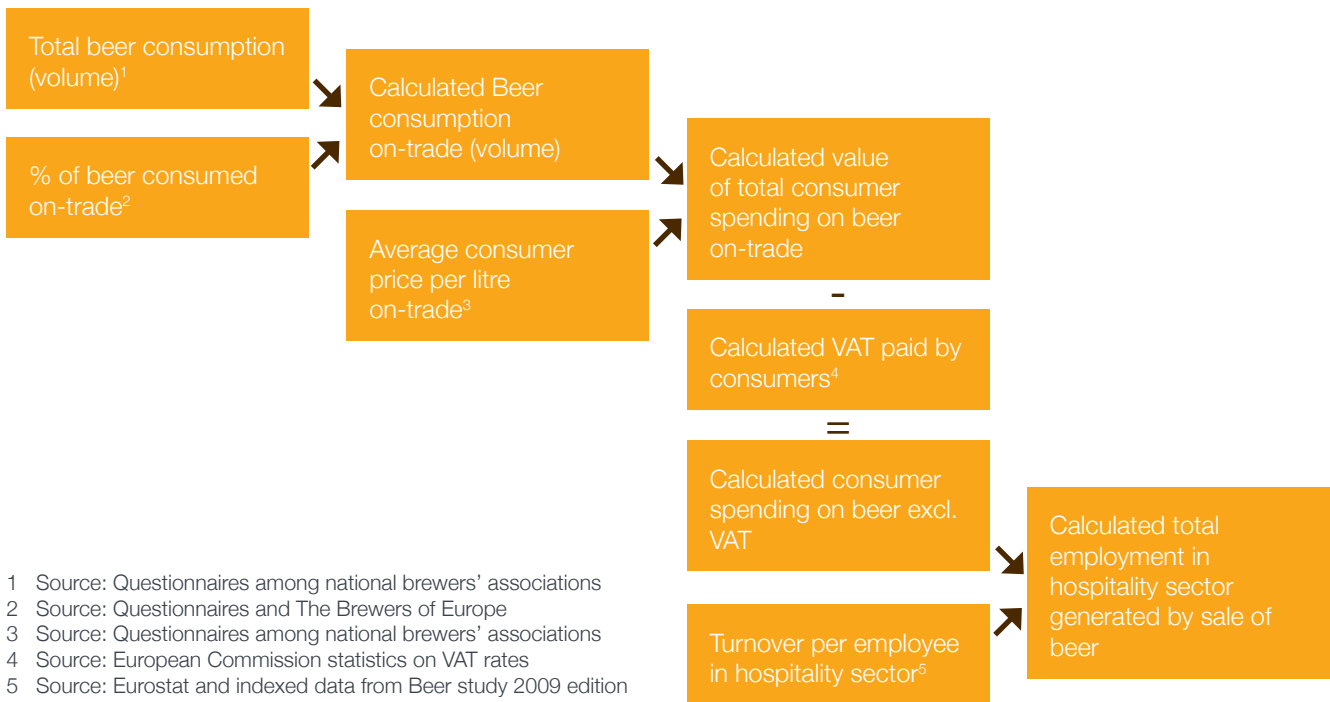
Total beer consumption (volume)$^1$

% of beer consumed on-trade$^2$

Calculated Beer consumption on-trade (volume)

Average consumer price per litre on-trade$^3$

Calculated value of total consumer spending on beer on-trade

-

Calculated VAT paid by consumers$^4$

=

Calculated consumer spending on beer excl. VAT

Turnover per employee in hospitality sector$^5$

Calculated total employment in hospitality sector generated by sale of beer

1 Source: Questionnaires among national brewers' associations
2 Source: Questionnaires and The Brewers of Europe
3 Source: Questionnaires among national brewers' associations
4 Source: European Commission statistics on VAT rates
5 Source: Eurostat and indexed data from Beer study 2009 edition